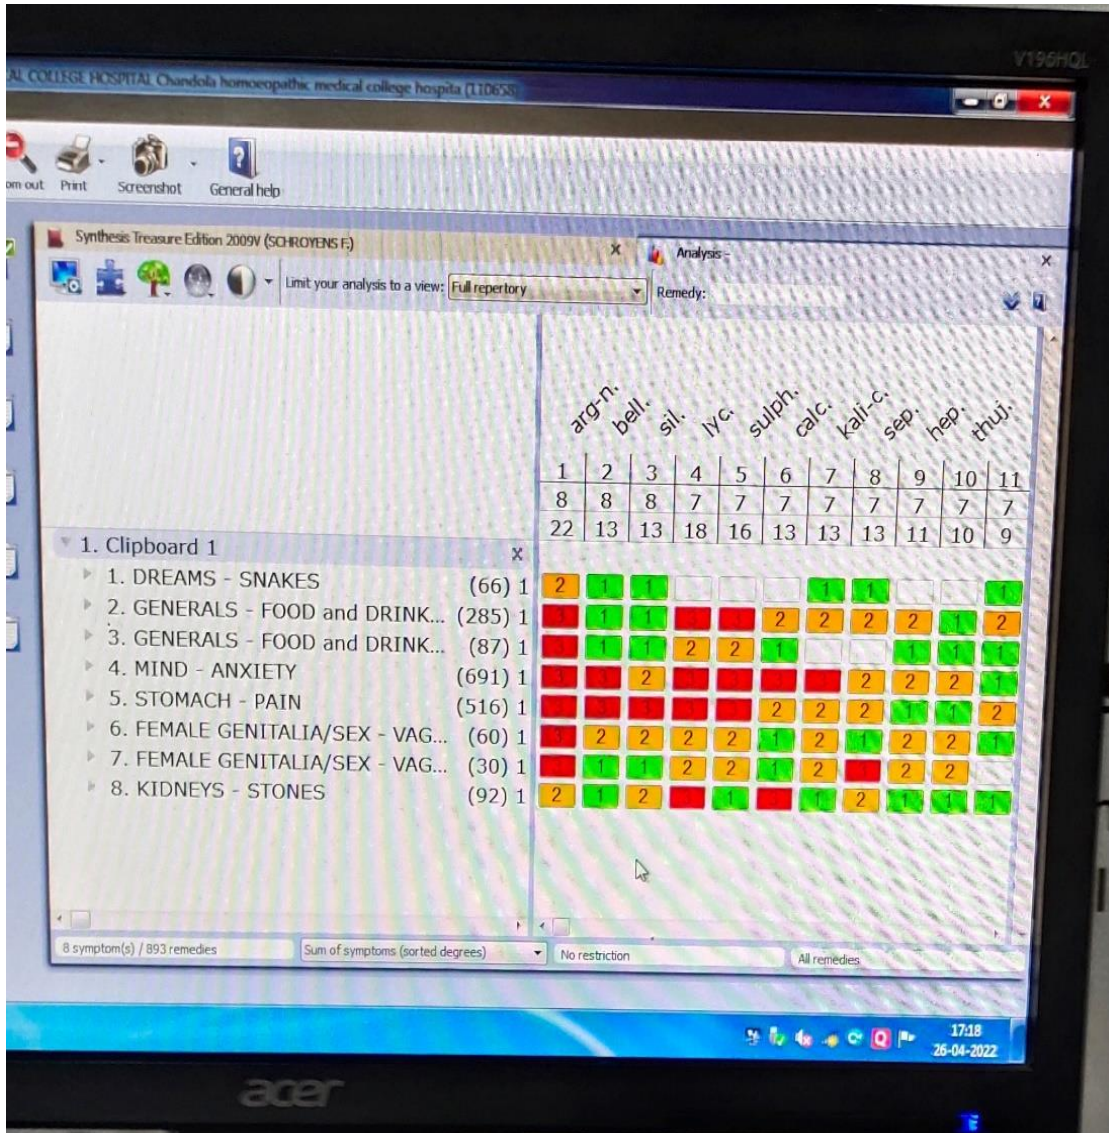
V196HQL

AL COLLEGE HOSPITAL Chandola homoeopathic medical college hospita (110658)

om out Print Screenshot General help

Synthesis Treasure Edition 2009V (SCHROYENS F.)

Limit your analysis to a view: Full repertory

Analysis -

Remedy:

arg-n. bell. sil. lyc. sulph. calc. kali-c. sep. hep. thuj.

| 1 | 2 | 3 | 4 | 5 | 6 | 7 | 8 | 9 | 10 | 11 |
|---|---|---|---|---|---|---|---|---|---|---|
| 8 | 8 | 8 | 7 | 7 | 7 | 7 | 7 | 7 | 7 | 7 |
| 22 | 13 | 13 | 18 | 16 | 13 | 13 | 13 | 11 | 10 | 9 |

1. Clipboard 1 x

| Symptom | | 1 | 2 | 3 | 4 | 5 | 6 | 7 | 8 | 9 | 10 | 11 |
|---|---|---|---|---|---|---|---|---|---|---|---|---|
| 1. DREAMS - SNAKES | (66) 1 | 2 | 1 | 1 | | | | 1 | 1 | | | 1 |
| 2. GENERALS - FOOD and DRINK... | (285) 1 | 3 | 1 | 1 | 3 | 3 | 2 | 2 | 2 | 2 | 1 | 2 |
| 3. GENERALS - FOOD and DRINK... | (87) 1 | 3 | 1 | 1 | 2 | 2 | 1 | | | 1 | 1 | 1 |
| 4. MIND - ANXIETY | (691) 1 | 3 | 3 | 2 | 3 | 3 | 3 | 3 | 2 | 2 | 2 | 1 |
| 5. STOMACH - PAIN | (516) 1 | 3 | 3 | 3 | 3 | 3 | 2 | 2 | 2 | 1 | 1 | 2 |
| 6. FEMALE GENITALIA/SEX - VAG... | (60) 1 | 3 | 2 | 2 | 2 | 2 | 1 | 2 | 1 | 2 | 2 | 1 |
| 7. FEMALE GENITALIA/SEX - VAG... | (30) 1 | 3 | 1 | 1 | 2 | 2 | 1 | 2 | 3 | 2 | 2 | |
| 8. KIDNEYS - STONES | (92) 1 | 2 | 1 | 2 | 3 | 1 | 3 | 1 | 2 | 1 | 1 | 1 |

8 symptom(s) / 893 remedies

Sum of symptoms (sorted degrees)

No restriction

All remedies

17:18
26-04-2022

acer